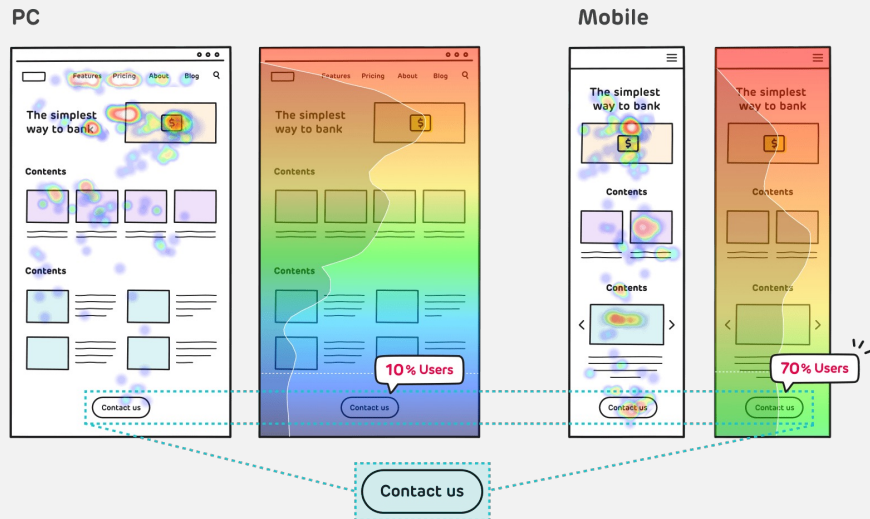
PC

Mobile

Features Pricing About Blog

The simplest way to bank

$

Contents

Contents

Contact us

Features Pricing About Blog

The simplest way to bank

$

Contents

Contents

10% Users

Contact us

The simplest way to bank

$

Contents

Contents

Contact us

The simplest way to bank

$

Contents

Contents

70% Users

Contact us

Contact us